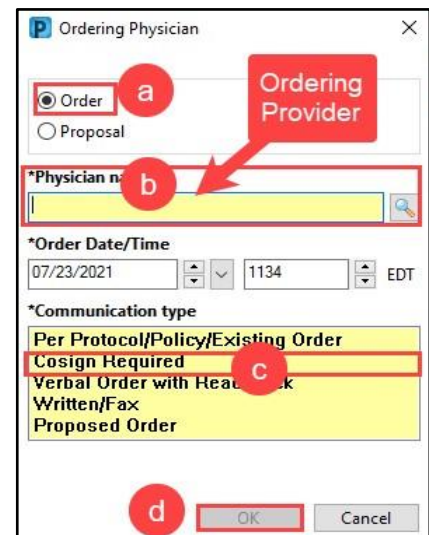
P Ordering Physician ×

Order a
Proposal

Ordering Provider

*Physician na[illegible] b

*Order Date/Time
07/23/2021 1134 EDT

*Communication type
Per Protocol/Policy/Existing Order
Cosign Required
Verbal Order with Rea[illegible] c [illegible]k
Written/Fax
Proposed Order

d OK Cancel